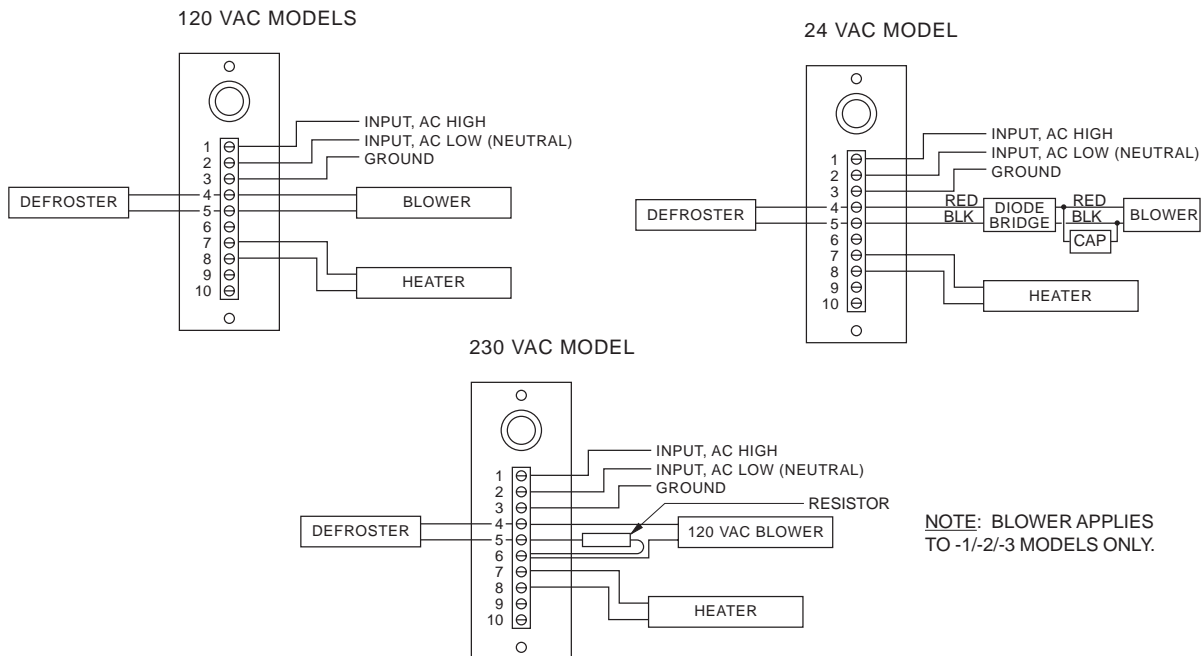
120 VAC MODELS

INPUT, AC HIGH
INPUT, AC LOW (NEUTRAL)
GROUND
1
2
3
4
5
6
7
8
9
10
DEFROSTER
BLOWER
HEATER

24 VAC MODEL

INPUT, AC HIGH
INPUT, AC LOW (NEUTRAL)
GROUND
1
2
3
4
5
6
7
8
9
10
DEFROSTER
RED
BLK
DIODE BRIDGE
RED
BLK
CAP
BLOWER
HEATER

230 VAC MODEL

INPUT, AC HIGH
INPUT, AC LOW (NEUTRAL)
GROUND
RESISTOR
1
2
3
4
5
6
7
8
9
10
DEFROSTER
120 VAC BLOWER
HEATER

NOTE: BLOWER APPLIES TO -1/-2/-3 MODELS ONLY.